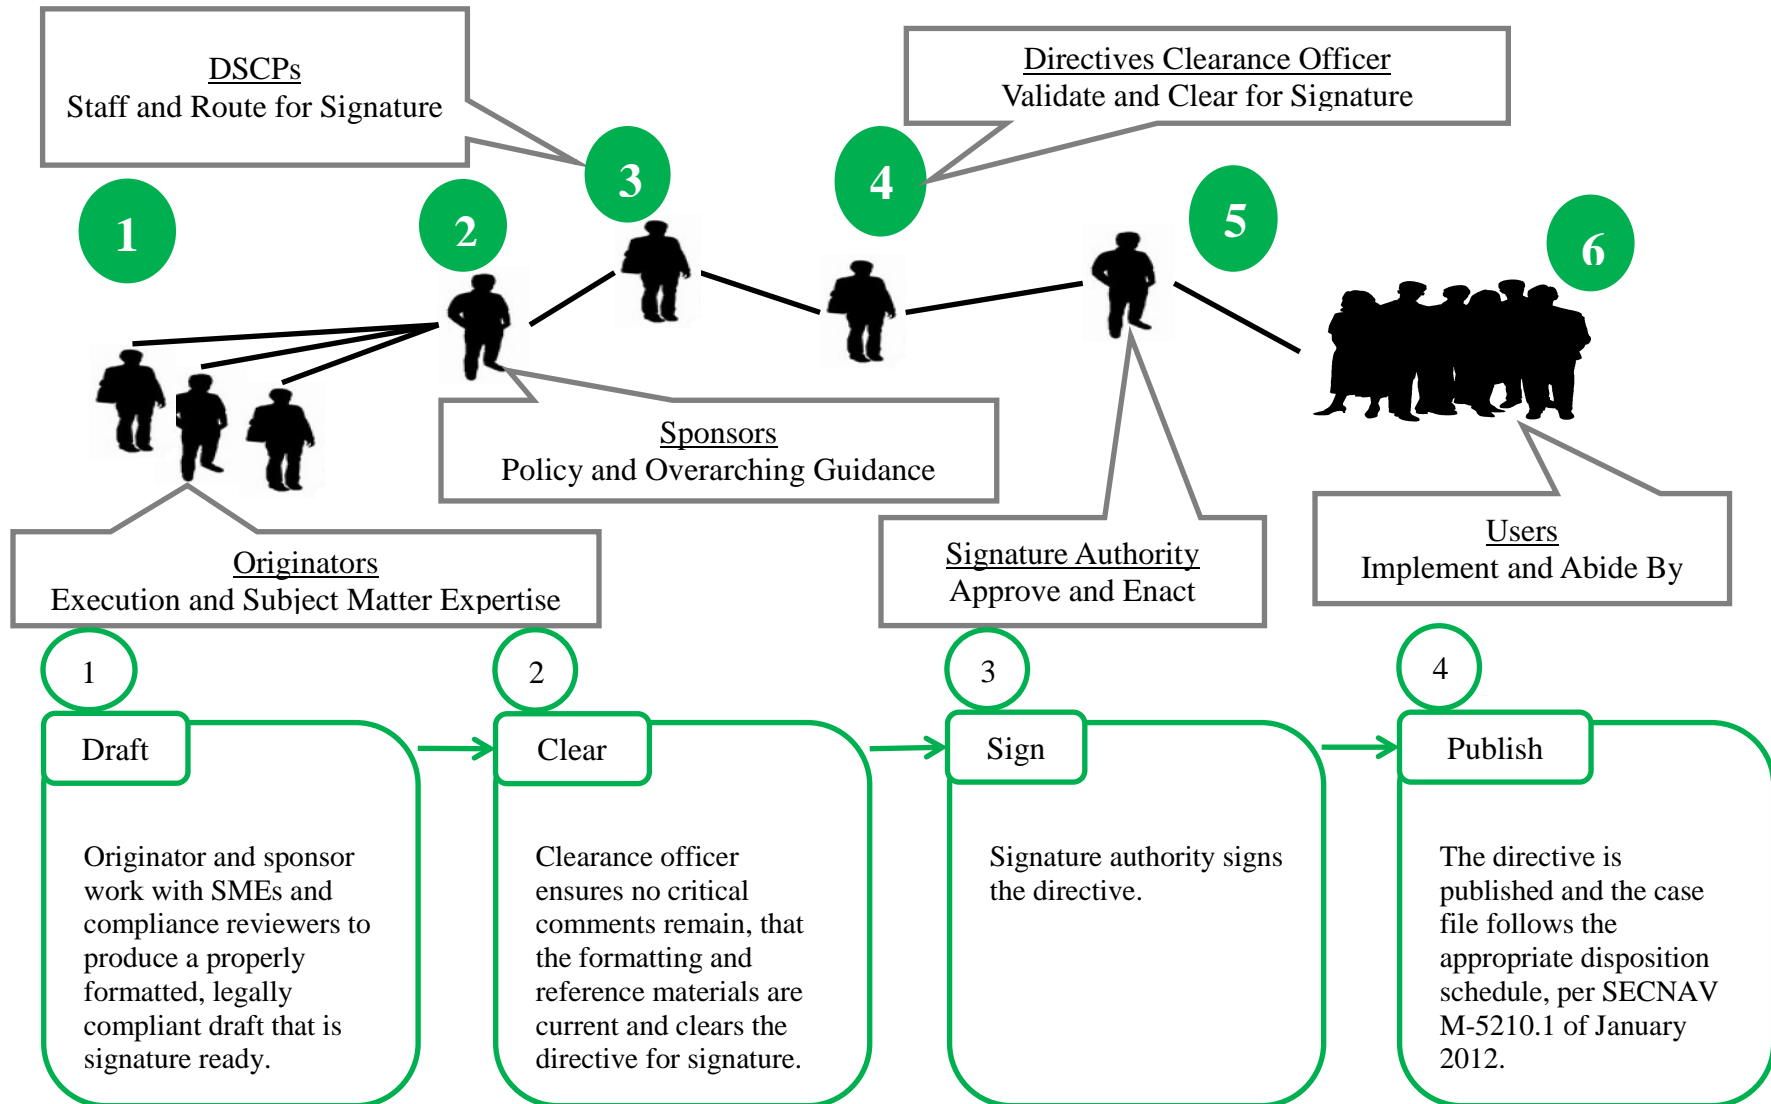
DSCPs
Staff and Route for Signature

Directives Clearance Officer
Validate and Clear for Signature

1

2

3

4

5

6

Sponsors
Policy and Overarching Guidance

Originators
Execution and Subject Matter Expertise

Signature Authority
Approve and Enact

Users
Implement and Abide By

1

Draft

Originator and sponsor work with SMEs and compliance reviewers to produce a properly formatted, legally compliant draft that is signature ready.

2

Clear

Clearance officer ensures no critical comments remain, that the formatting and reference materials are current and clears the directive for signature.

3

Sign

Signature authority signs the directive.

4

Publish

The directive is published and the case file follows the appropriate disposition schedule, per SECNAV M-5210.1 of January 2012.